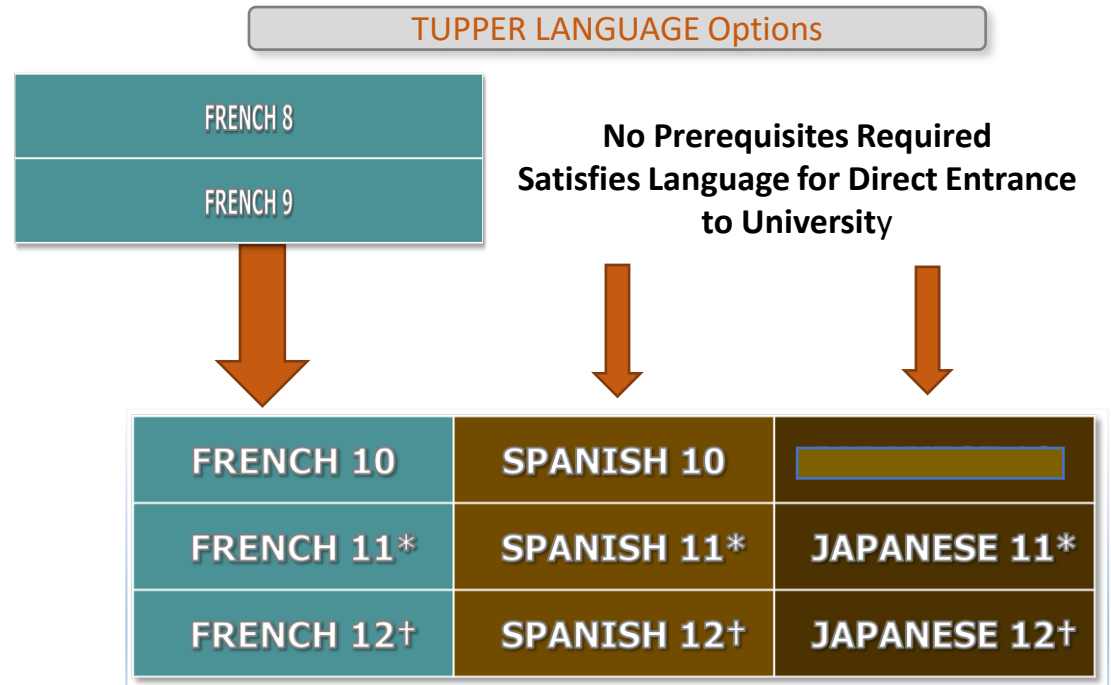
TUPPER LANGUAGE Options

FRENCH 8

FRENCH 9

No Prerequisites Required
Satisfies Language for Direct Entrance to University

| FRENCH 10 | SPANISH 10 | |
|---|---|---|
| FRENCH 11* | SPANISH 11* | JAPANESE 11* |
| FRENCH 12† | SPANISH 12† | JAPANESE 12† |